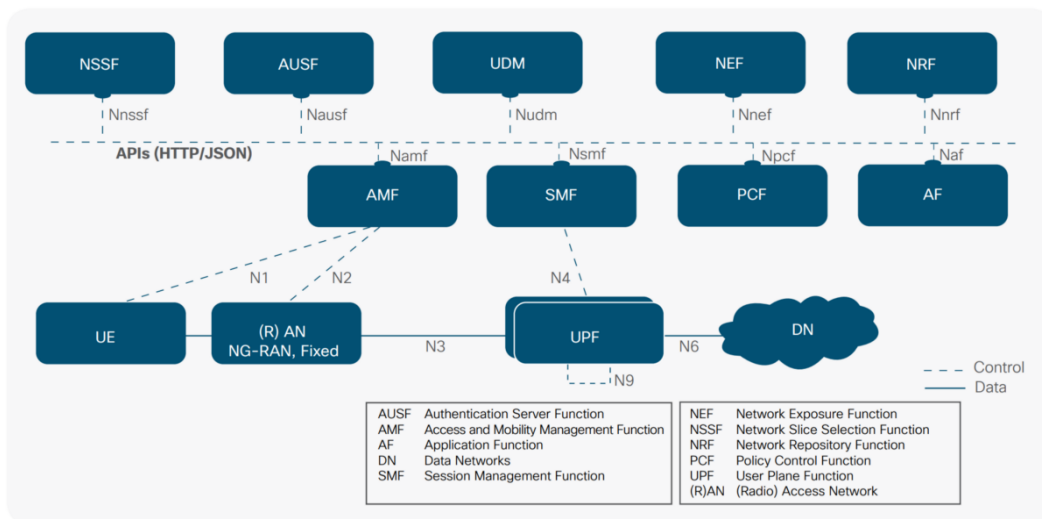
NSSF

AUSF

UDM

NEF

NRF

Nnssf

Nausf

Nudm

Nnef

Nnrf

APIs (HTTP/JSON)

Namf

Nsmf

Npcf

Naf

AMF

SMF

PCF

AF

N1

N2

N4

UE

(R) AN
NG-RAN, Fixed

N3

UPF

N6

DN

N9

Control
Data

| | |
|---|---|
| AUSF | Authentication Server Function |
| AMF | Access and Mobility Management Function |
| AF | Application Function |
| DN | Data Networks |
| SMF | Session Management Function |

| | |
|---|---|
| NEF | Network Exposure Function |
| NSSF | Network Slice Selection Function |
| NRF | Network Repository Function |
| PCF | Policy Control Function |
| UPF | User Plane Function |
| (R)AN | (Radio) Access Network |